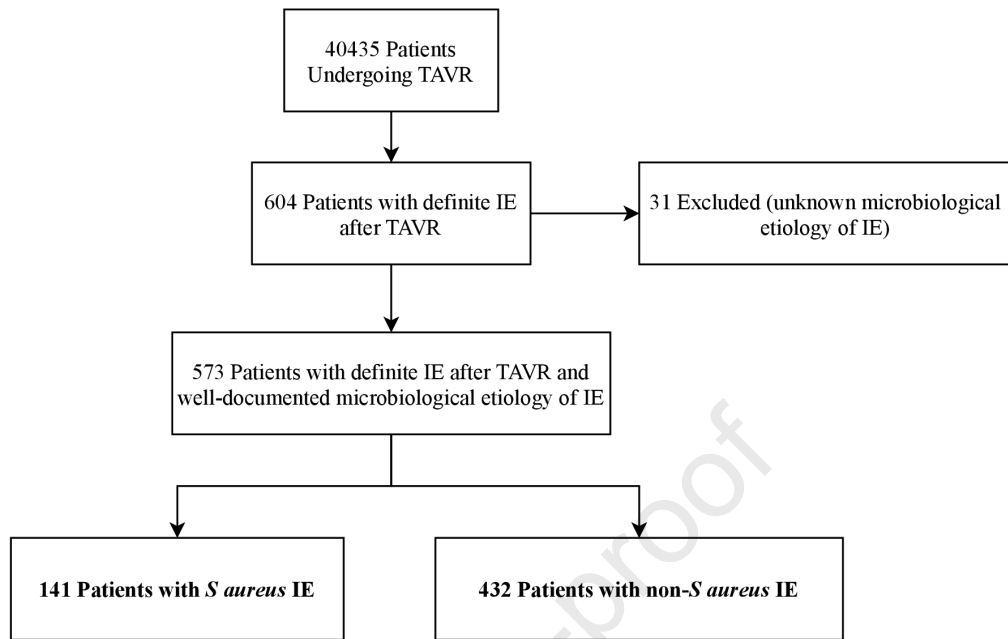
40435 Patients Undergoing TAVR

604 Patients with definite IE after TAVR

31 Excluded (unknown microbiological etiology of IE)

573 Patients with definite IE after TAVR and well-documented microbiological etiology of IE

141 Patients with *S aureus* IE

432 Patients with non-*S aureus* IE

Journal Pre-proof